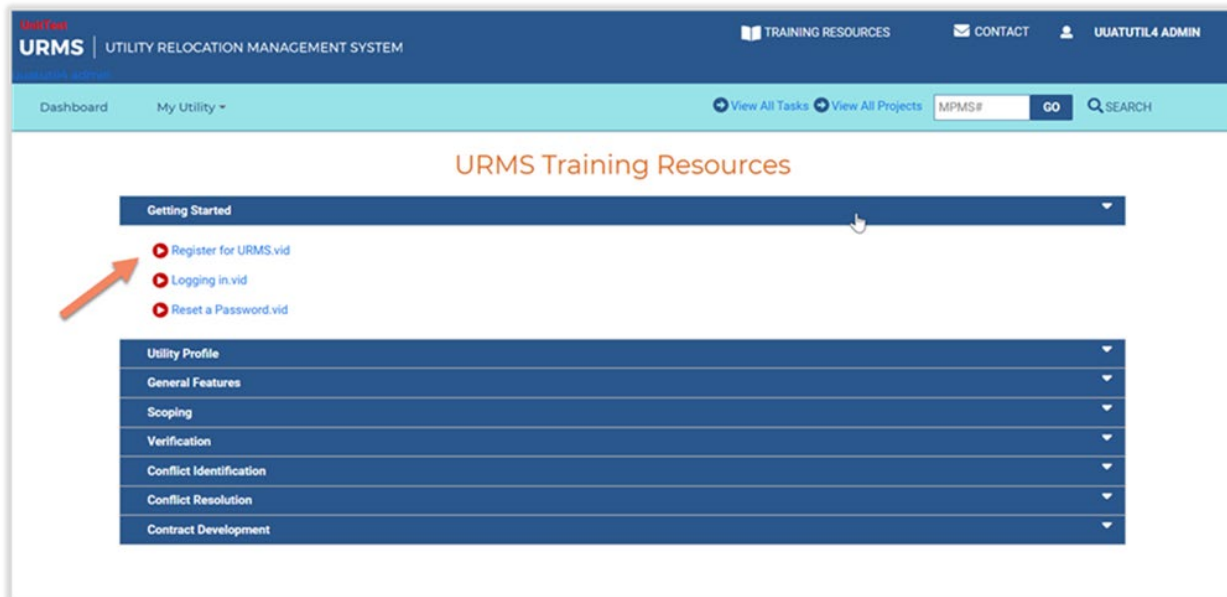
UnitTest
URMS | UTILITY RELOCATION MANAGEMENT SYSTEM
uuatutil4 admin

TRAINING RESOURCES CONTACT UUATUTIL4 ADMIN

Dashboard My Utility

View All Tasks View All Projects MPMS# GO SEARCH

URMS Training Resources

Getting Started

Register for URMS.vid
Logging in.vid
Reset a Password.vid

Utility Profile
General Features
Scoping
Verification
Conflict Identification
Conflict Resolution
Contract Development